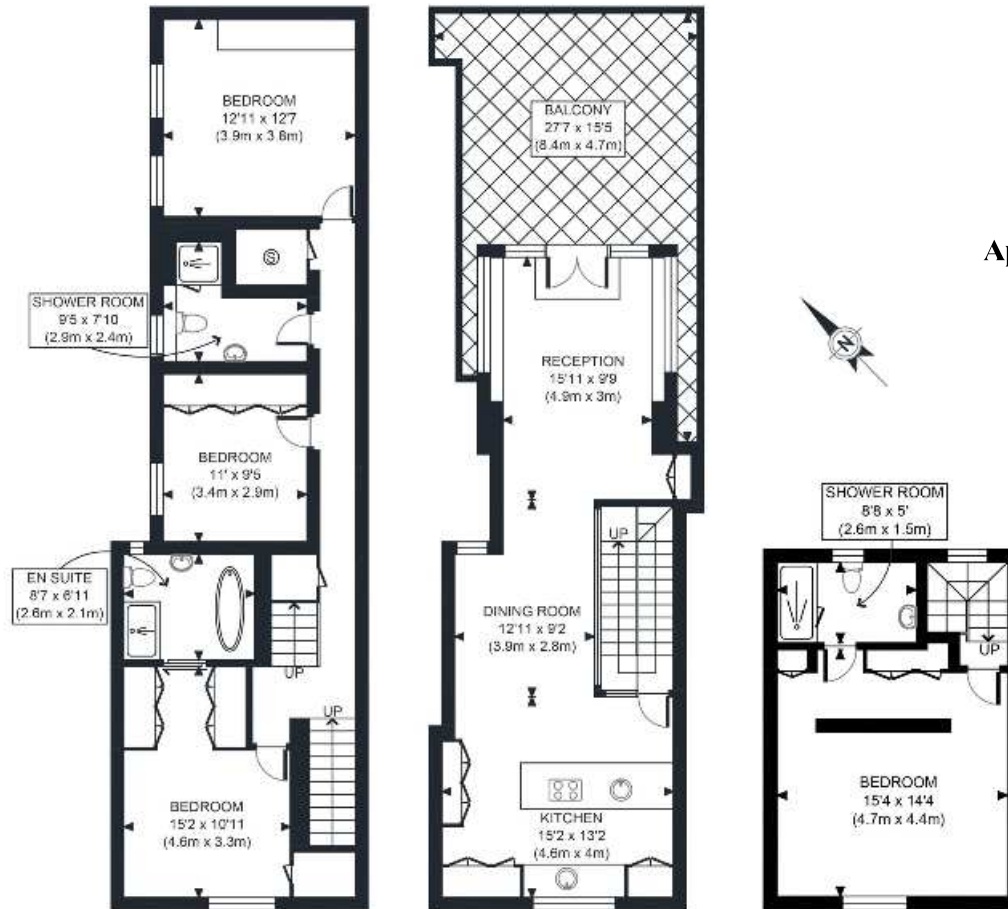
BEDROOM
12'11 x 12'7
(3.9m x 3.8m)

SHOWER ROOM
9'5 x 7'10
(2.9m x 2.4m)

BEDROOM
11' x 9'5
(3.4m x 2.9m)

EN SUITE
8'7 x 6'11
(2.6m x 2.1m)

UP

UP

BEDROOM
15'2 x 10'11
(4.6m x 3.3m)

BALCONY
27'7 x 15'5
(8.4m x 4.7m)

RECEPTION
15'11 x 9'9
(4.9m x 3m)

UP

DINING ROOM
12'11 x 9'2
(3.9m x 2.8m)

KITCHEN
15'2 x 13'2
(4.6m x 4m)

Ap

N

SHOWER ROOM
8'8 x 5'
(2.6m x 1.5m)

UP

BEDROOM
15'4 x 14'4
(4.7m x 4.4m)